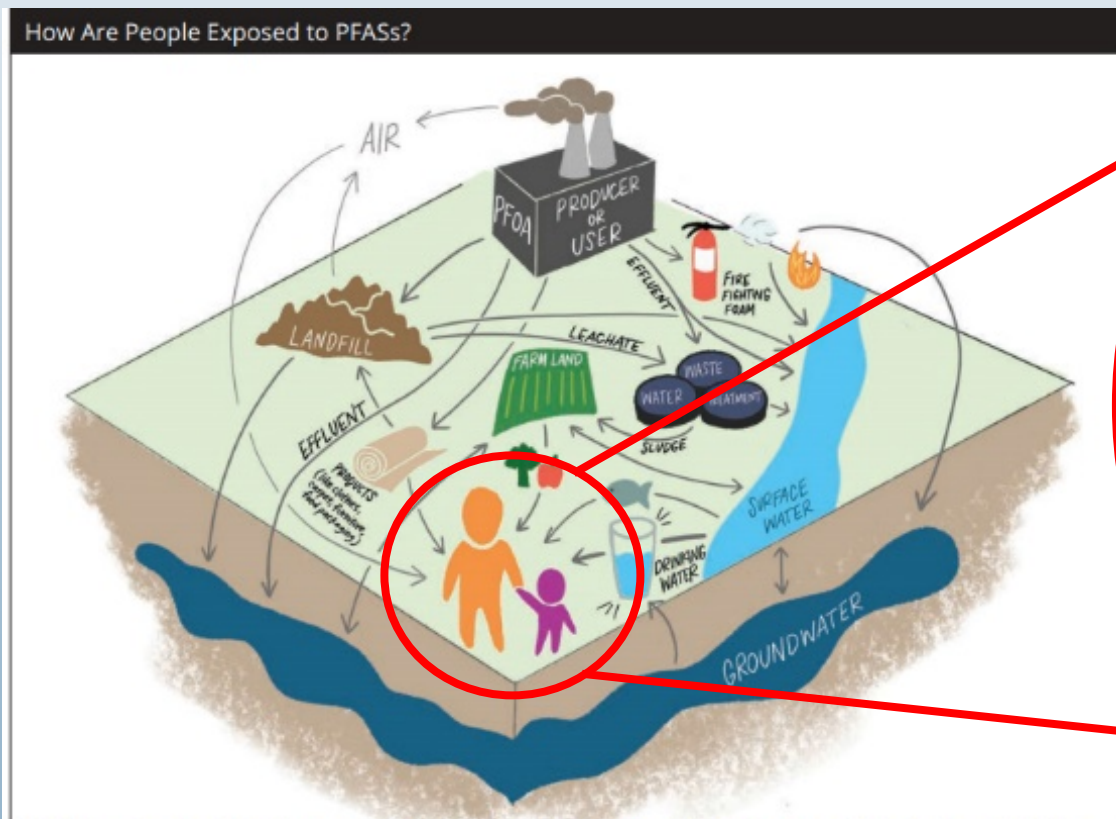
How Are People Exposed to PFASs?

AIR

PFOA

PRODUCER OR USER

EFFLUENT

FIRE FIGHTING FOAM

LANDFILL

LEACHATE

FARM LAND

WASTE WATER TREATMENT

SLUDGE

EFFLUENT

PRODUCTS (like clothes, carpet, furniture, food packaging)

SURFACE WATER

DRINKING WATER

GROUNDWATER